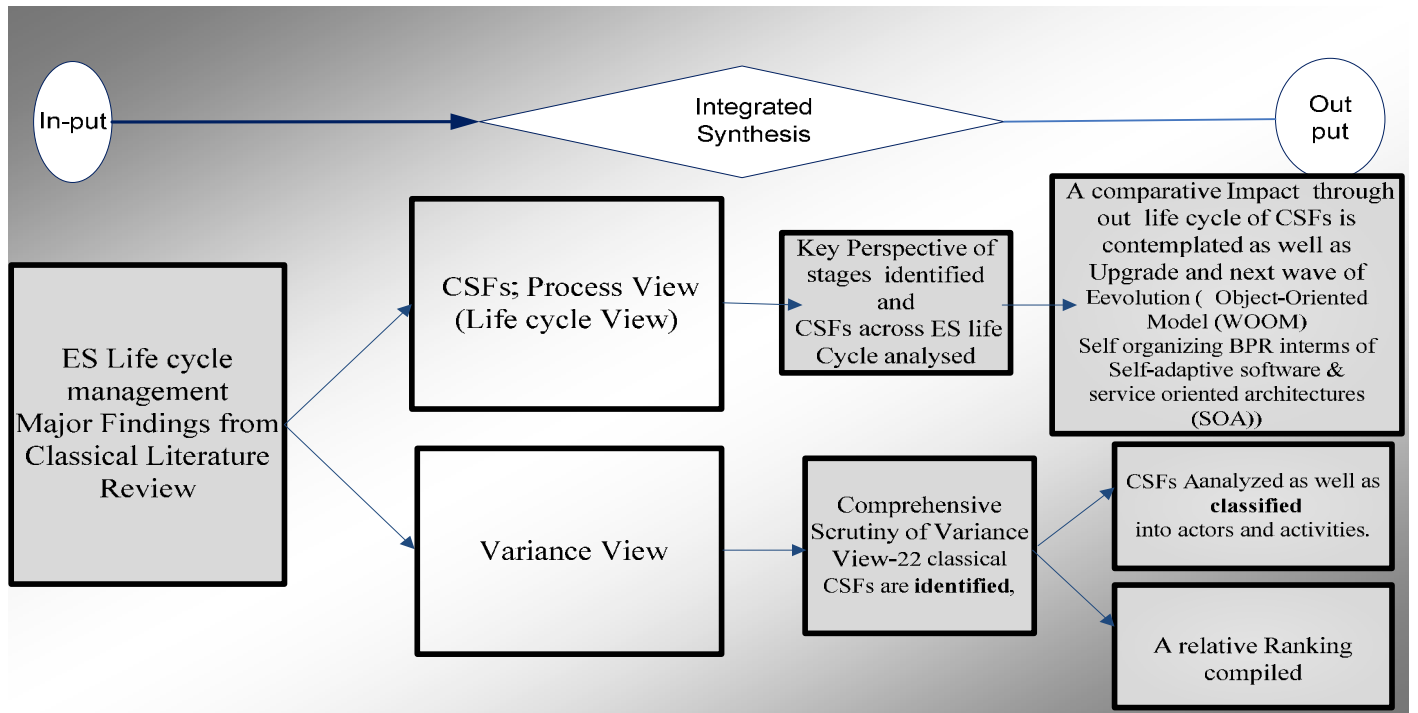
In-put

Integrated Synthesis

Out put

ES Life cycle management Major Findings from Classical Literature Review

CSFs; Process View (Life cycle View)

Key Perspective of stages identified and CSFs across ES life Cycle analysed

A comparative Impact through out life cycle of CSFs is contemplated as well as Upgrade and next wave of Eevolution ( Object-Oriented Model (WOOM) Self organizing BPR interms of Self-adaptive software & service oriented architectures (SOA))

Variance View

Comprehensive Scrutiny of Variance View-22 classical CSFs are **identified**,

CSFs Aanalyzed as well as **classified** into actors and activities.

A relative Ranking compiled